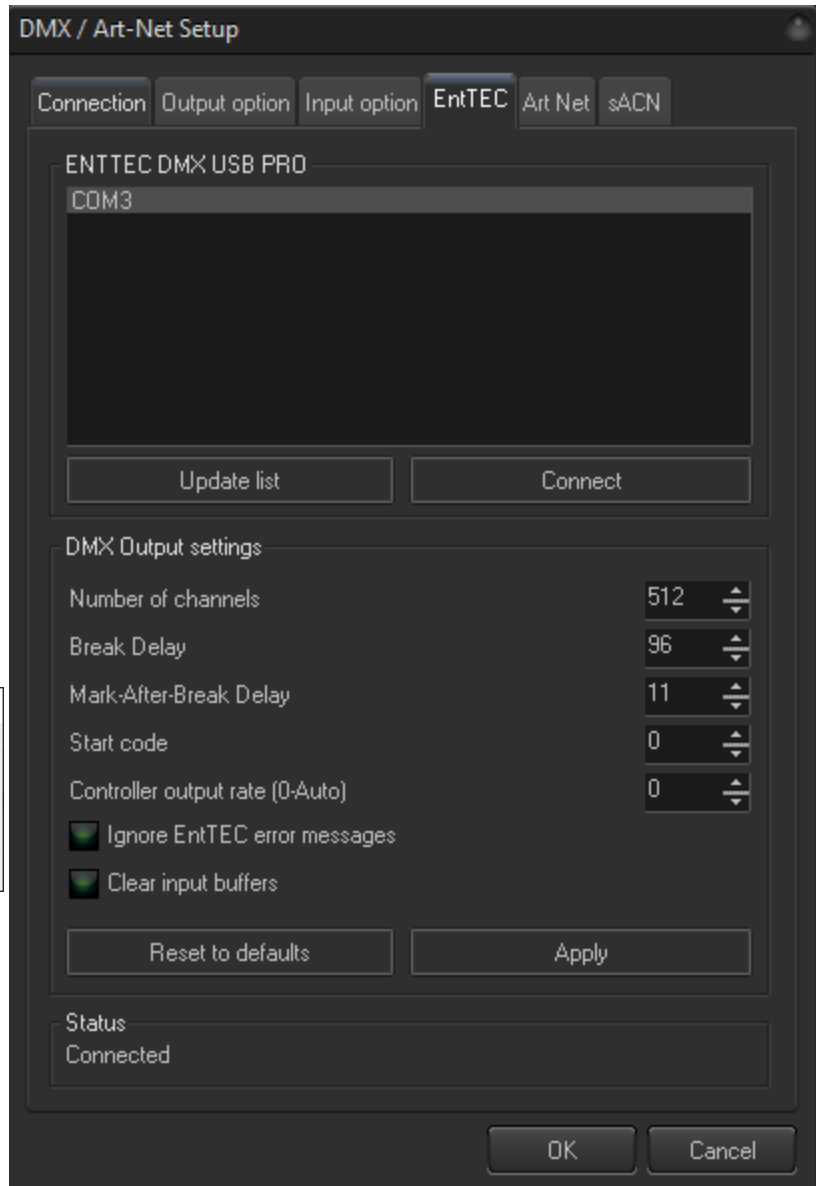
DMX / Art-Net Setup

Connection Output option Input option EntTEC Art Net sACN

ENTTEC DMX USB PRO

COM3

Update list

Connect

DMX Output settings

Number of channels 512

Break Delay 96

Mark-After-Break Delay 11

Start code 0

Controller output rate (0-Auto) 0

Ignore EntTEC error messages

Clear input buffers

Reset to defaults

Apply

Status

Connected

OK

Cancel